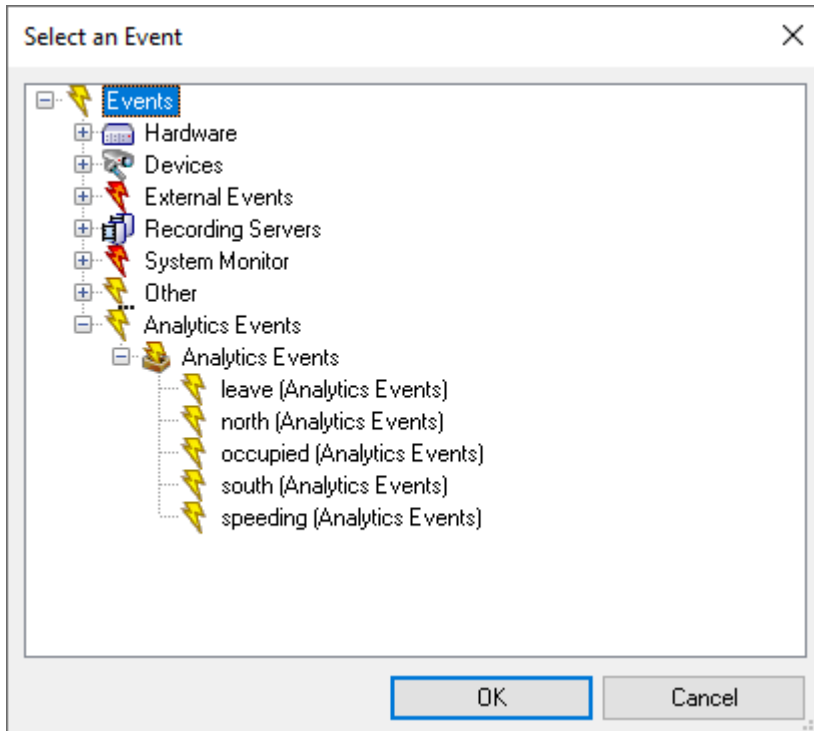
Select an Event

Events
Hardware
Devices
External Events
Recording Servers
System Monitor
Other
Analytics Events
Analytics Events
leave (Analytics Events)
north (Analytics Events)
occupied (Analytics Events)
south (Analytics Events)
speeding (Analytics Events)

OK
Cancel